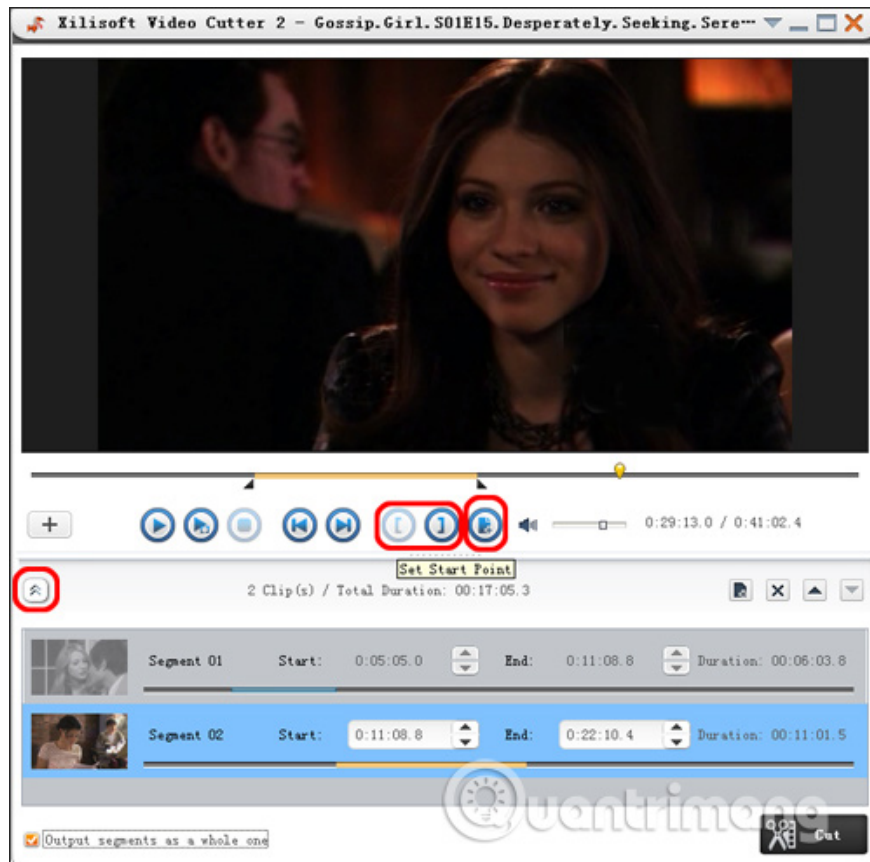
Xilisoft Video Cutter 2 - Gossip.Girl.S01E15.Desperately.Seeking.Sere···

+

0:29:13.0 / 0:41:02.4

Set Start Point

2 Clip(s) / Total Duration: 00:17:05.3

| | Segment 01 | Start: | 0:05:05.0 | End: | 0:11:08.8 | Duration: 00:06:03.8 |
|---|---|---|---|---|---|---|
| | Segment 02 | Start: | 0:11:08.8 | End: | 0:22:10.4 | Duration: 00:11:01.5 |

Quantrimang

Output segments as a whole one

Cut